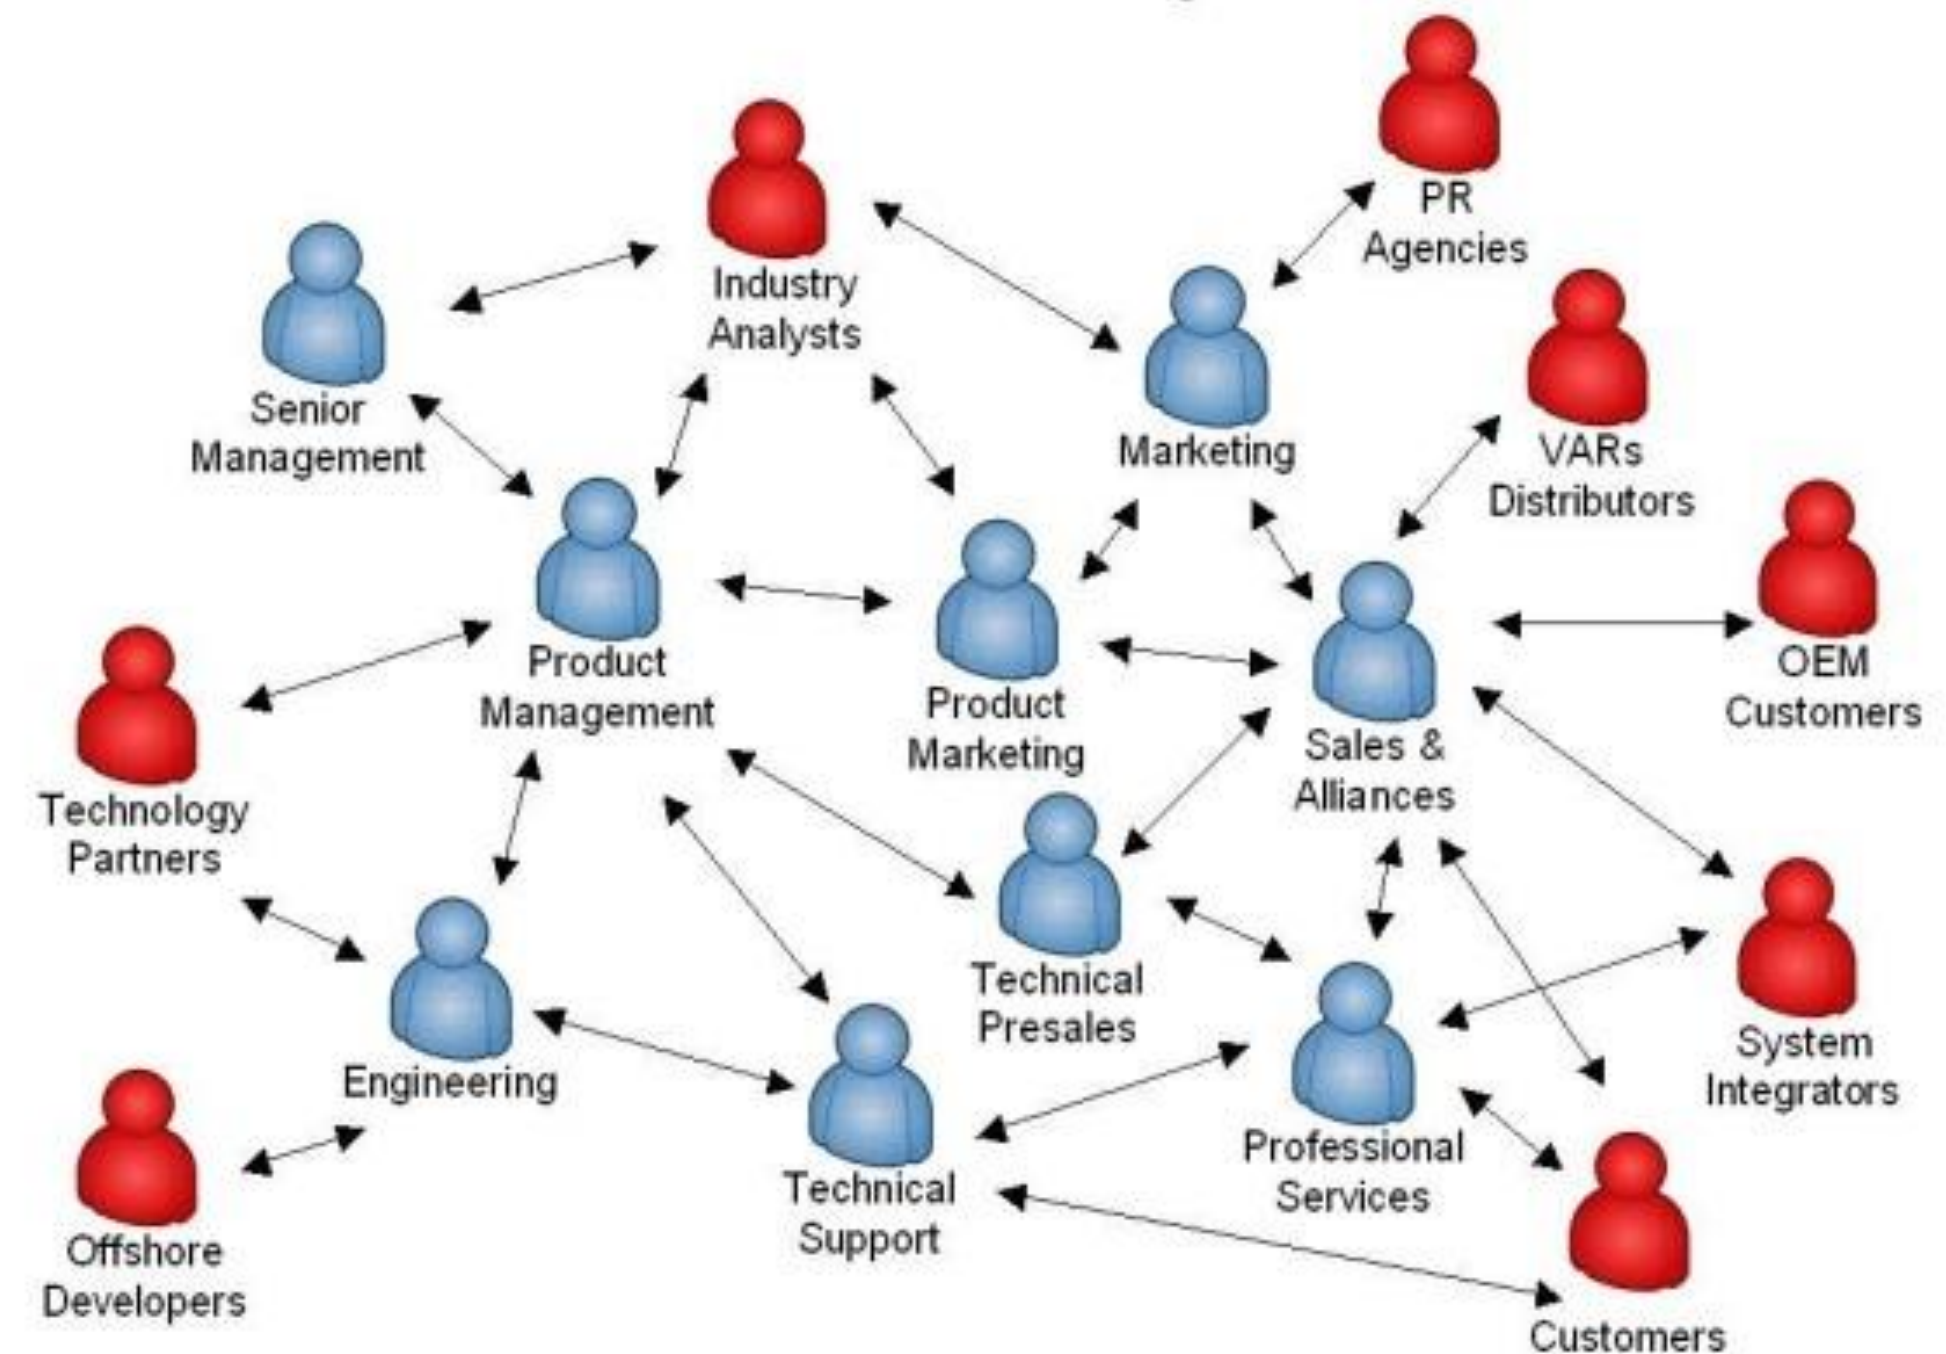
PR Agencies

Industry Analysts

Senior Management

Marketing

VARs Distributors

Product Management

Product Marketing

Sales & Alliances

OEM Customers

Technology Partners

Technical Presales

System Integrators

Engineering

Technical Support

Professional Services

Offshore Developers

Customers